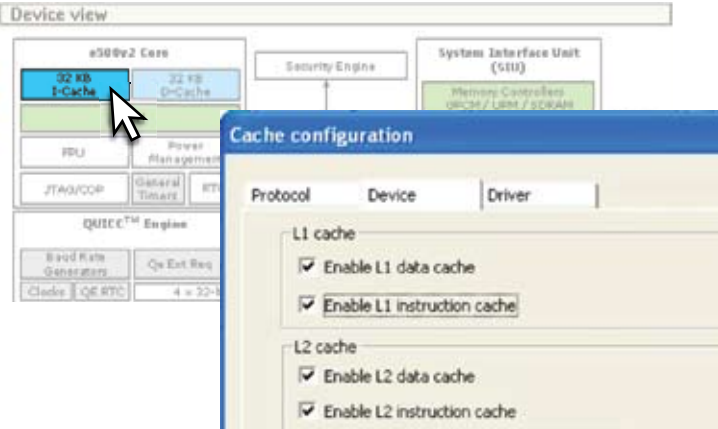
Device view

e500v2 Core

32 KB I-Cache

32 KB D-Cache

FPU

Power Management

JTAG/COP

General Timers

RTC

QUICC™ Engine

Baud Rate Generators

Qe Ext Req

Clocks

QE RTC

4 × 32-b

Security Engine

System Interface Unit (SIU)

Memory Controllers GPCM / UPM / SDRAM

Cache configuration

Protocol

Device

Driver

L1 cache

☑ Enable L1 data cache

☑ Enable L1 instruction cache

L2 cache

☑ Enable L2 data cache

☑ Enable L2 instruction cache